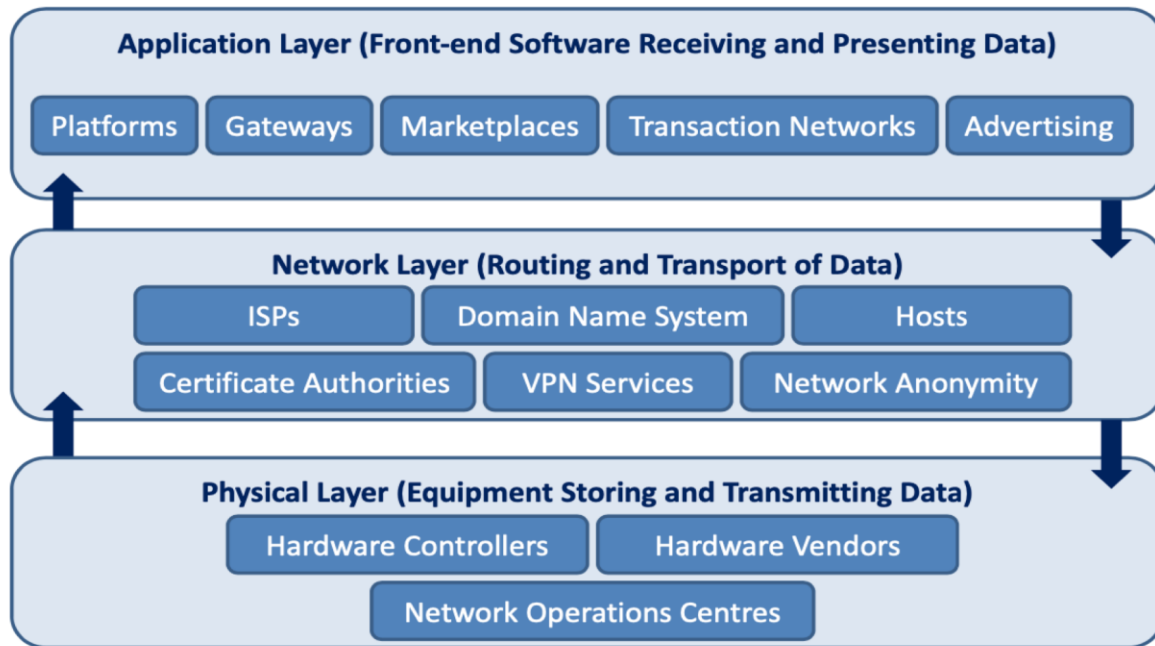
Application Layer (Front-end Software Receiving and Presenting Data)

Platforms

Gateways

Marketplaces

Transaction Networks

Advertising

Network Layer (Routing and Transport of Data)

ISPs

Domain Name System

Hosts

Certificate Authorities

VPN Services

Network Anonymity

Physical Layer (Equipment Storing and Transmitting Data)

Hardware Controllers

Hardware Vendors

Network Operations Centres